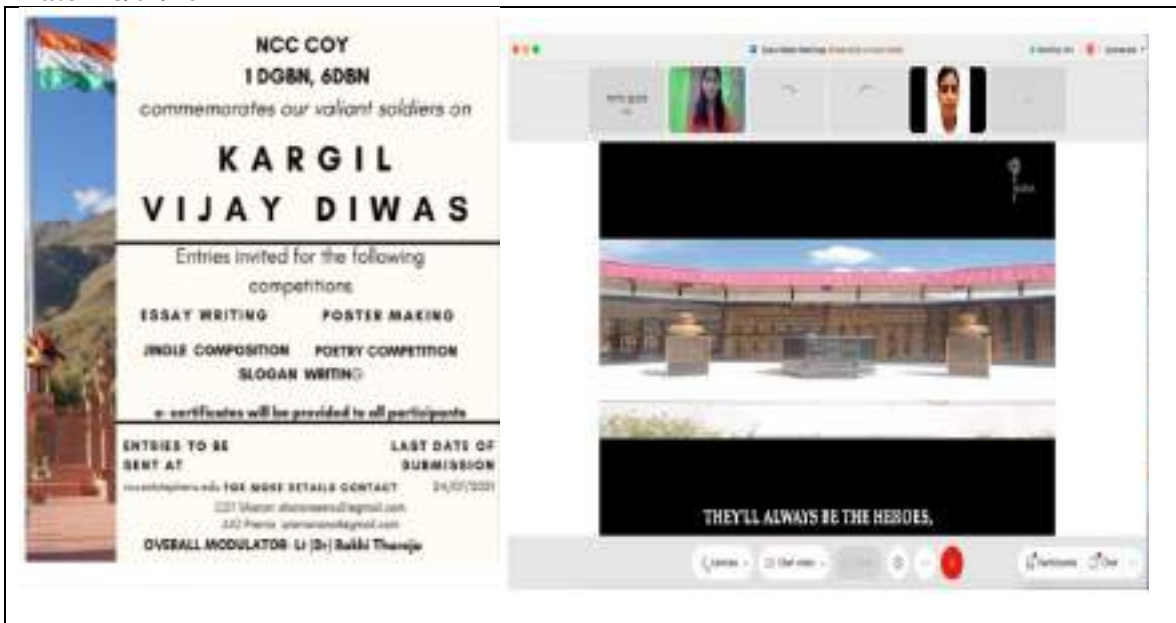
NCC COY
1 DGBN, 6DBN
commemorates our valiant soldiers on

KARGIL
VIJAY DIWAS

Entries invited for the following competitions

ESSAY WRITING
POSTER MAKING
JINGLE COMPOSITION
POETRY COMPETITION
SLOGAN WRITING

e- certificates will be provided to all participants

ENTRIES TO BE SENT AT
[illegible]

LAST DATE OF SUBMISSION
24/07/2021

FOR MORE DETAILS CONTACT
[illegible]
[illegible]

OVERALL MODULATOR: Lt (Dr) Rakhi Thareja

THEY'LL ALWAYS BE THE HEROES,

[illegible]